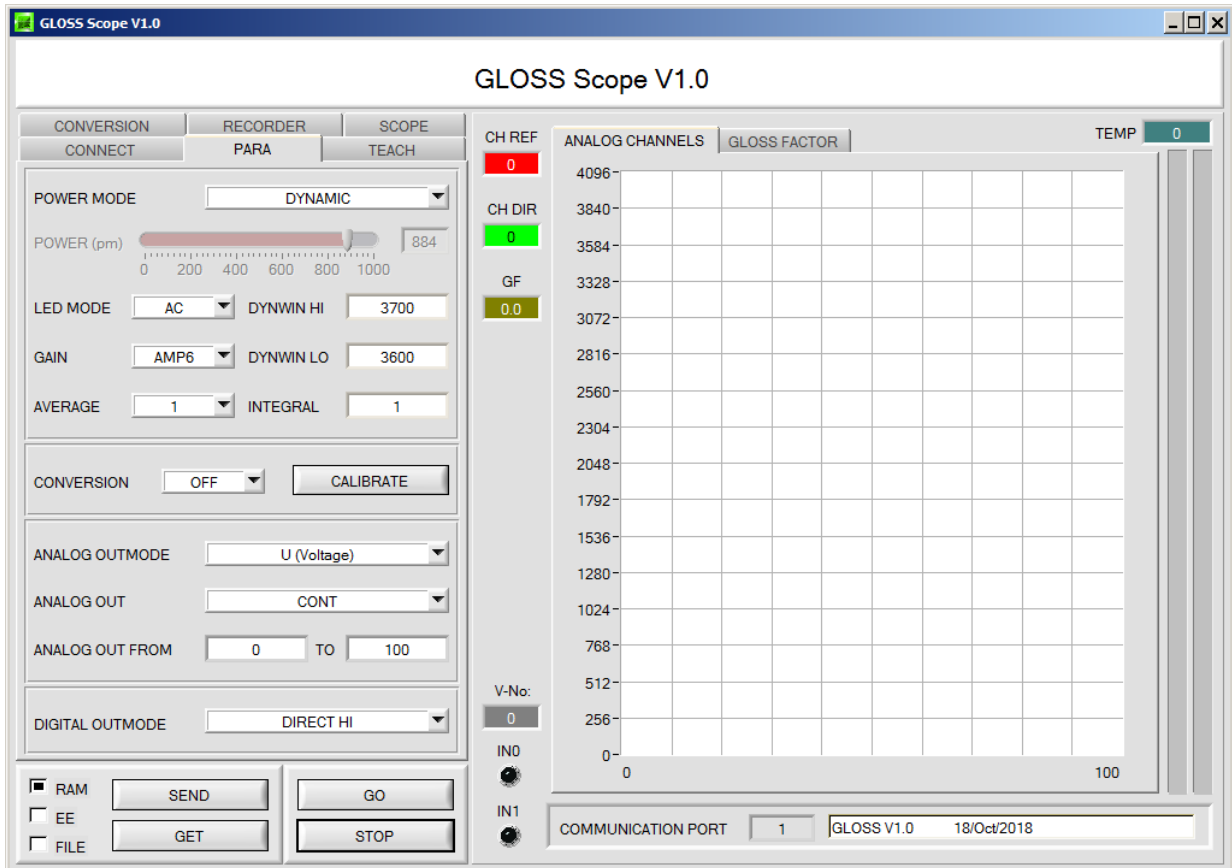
GLOSS Scope V1.0

GLOSS Scope V1.0

CONVERSION RECORDER SCOPE
CONNECT PARA TEACH

POWER MODE DYNAMIC

POWER (pm) 884
0 200 400 600 800 1000

LED MODE AC DYNWIN HI 3700

GAIN AMP6 DYNWIN LO 3600

AVERAGE 1 INTEGRAL 1

CONVERSION OFF CALIBRATE

ANALOG OUTMODE U (Voltage)

ANALOG OUT CONT

ANALOG OUT FROM 0 TO 100

DIGITAL OUTMODE DIRECT HI

RAM
EE
FILE
SEND
GET
GO
STOP

CH REF
0
CH DIR
0
GF
0.0
V-No:
0
IN0
IN1

ANALOG CHANNELS GLOSS FACTOR

TEMP 0

4096
3840
3584
3328
3072
2816
2560
2304
2048
1792
1536
1280
1024
768
512
256
0
0 100

COMMUNICATION PORT 1 GLOSS V1.0 18/Oct/2018